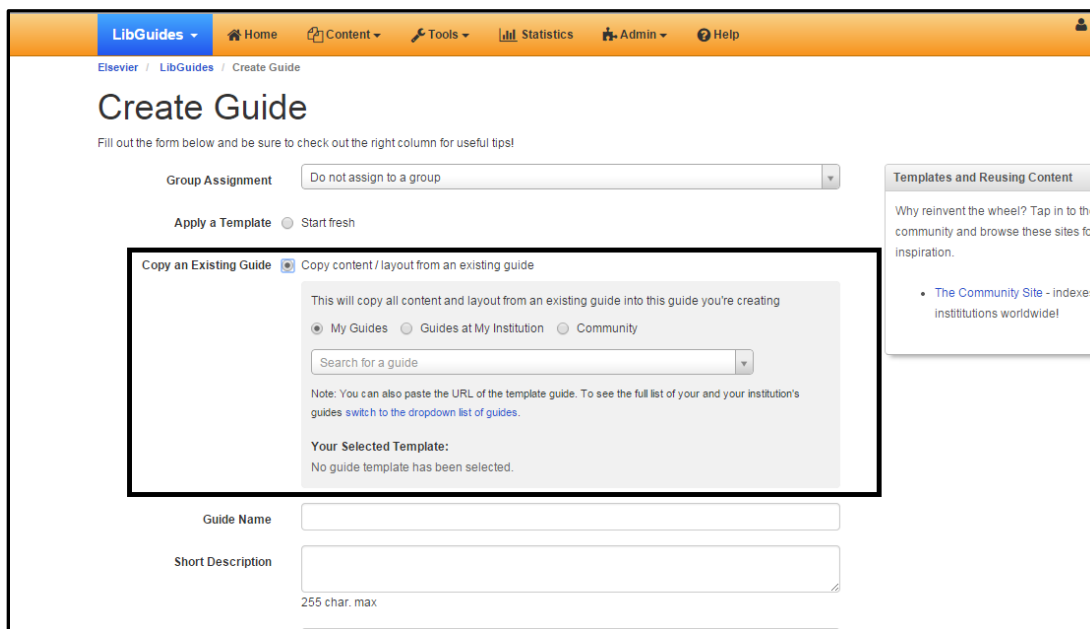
LibGuides ▾ Home Content ▾ Tools ▾ Statistics Admin ▾ Help

Elsevier / LibGuides / Create Guide

Create Guide

Fill out the form below and be sure to check out the right column for useful tips!

Group Assignment
Do not assign to a group

Apply a Template
Start fresh

Copy an Existing Guide
Copy content / layout from an existing guide

This will copy all content and layout from an existing guide into this guide you're creating

My Guides Guides at My Institution Community

Search for a guide

Note: You can also paste the URL of the template guide. To see the full list of your and your institution's guides switch to the dropdown list of guides.

Your Selected Template:
No guide template has been selected.

Guide Name

Short Description

255 char. max

Templates and Reusing Content

Why reinvent the wheel? Tap in to th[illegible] community and browse these sites f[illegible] inspiration.

• The Community Site - indexe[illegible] institutions worldwide!